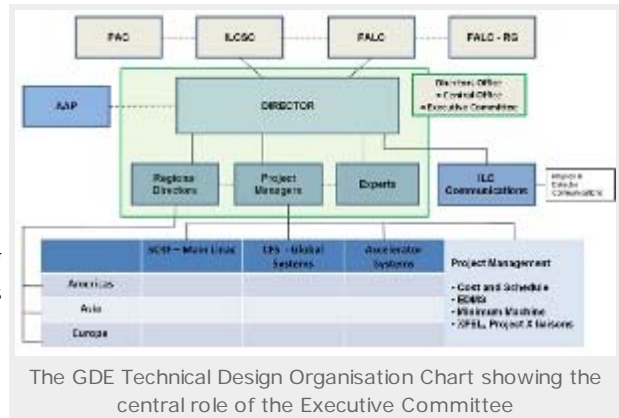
FAC

ILCSC

FALC

FALC - RG

AAP

DIRECTOR

Directors Office
• Central Office
• Executive Committee

Regional Directors

Project Managers

Experts

ILC Communications

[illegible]

SCRF – Main Linac

CFS – Global Systems

Accelerator Systems

Project Management

Americas

Asia

Europe

• Cost and Schedule
• EDMS
• Minimum Machine
• XFEL, Project X liaisons

The GDE Technical Design Organisation Chart showing the central role of the Executive Committee